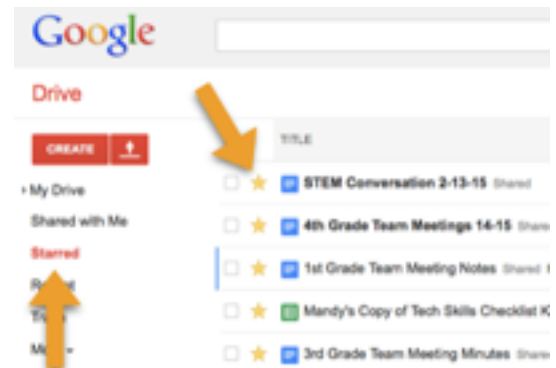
Google

Drive

CREATE

TITLE

My Drive

Shared with Me

Starred

Re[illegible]

T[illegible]

M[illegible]

STEM Conversation 2-13-15 Shared

4th Grade Team Meetings 14-15 Share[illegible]

1st Grade Team Meeting Notes Shared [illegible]

Mandy's Copy of Tech Skills Checklist K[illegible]

3rd Grade Team Meeting Minutes Share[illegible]